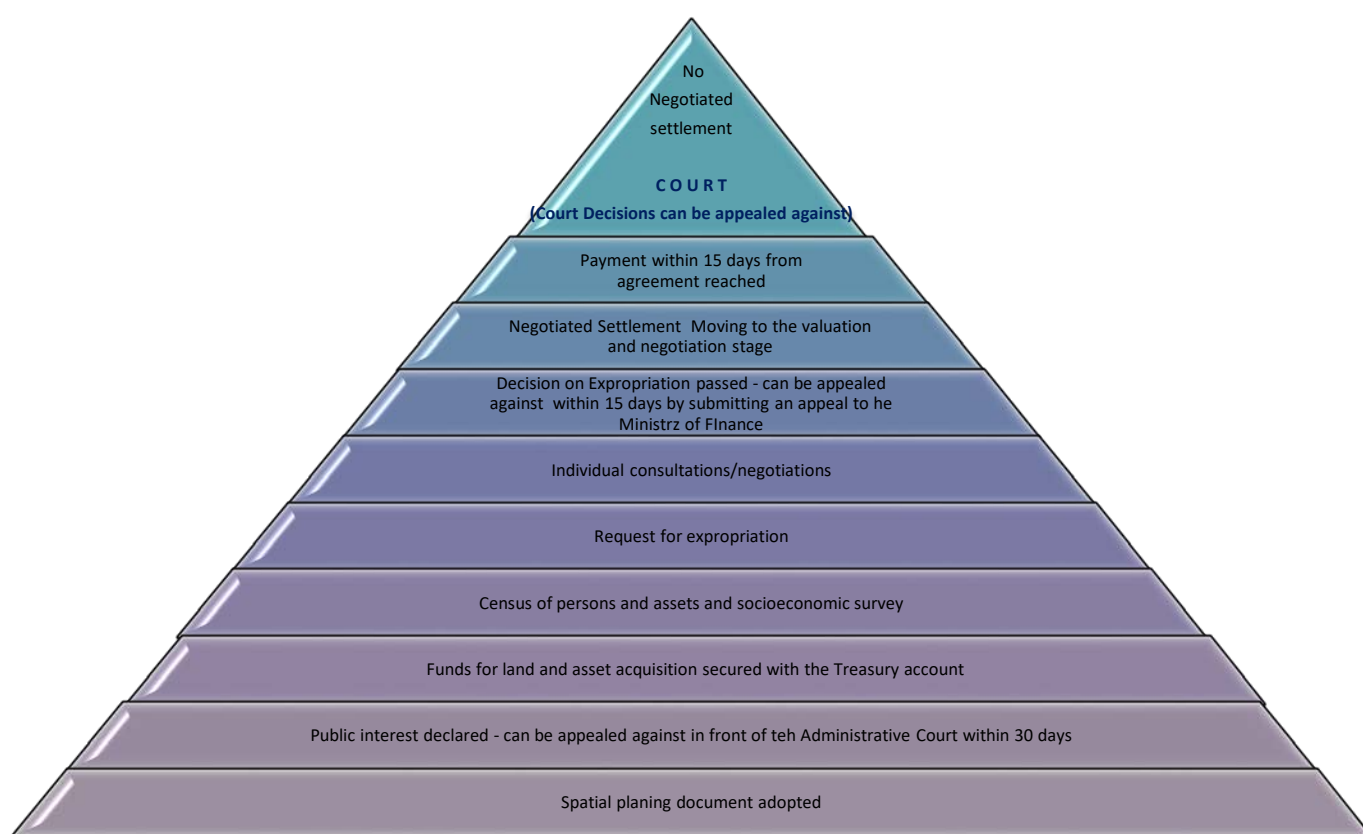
No Negotiated settlement

C O U R T
(Court Decisions can be appealed against)

Payment within 15 days from agreement reached

Negotiated Settlement Moving to the valuation and negotiation stage

Decision on Expropriation passed - can be appealed against within 15 days by submitting an appeal to he Ministrz of FInance

Individual consultations/negotiations

Request for expropriation

Census of persons and assets and socioeconomic survey

Funds for land and asset acquisition secured with the Treasury account

Public interest declared - can be appealed against in front of teh Administrative Court within 30 days

Spatial planing document adopted